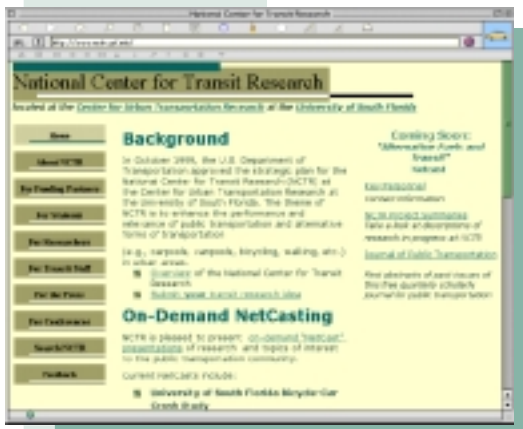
National Center for Transit Research

http://www.nctr.usf.edu/

National Center for Transit Research

located at the Center for Urban Transportation Research at the University of South Florida

Home

About NCTR

For Funding Partners

For Students

For Researchers

For Transit Staff

For the Press

For Conferences

Search NCTR

Feedback

Background

In October 1999, the U.S. Department of Transportation approved the strategic plan for the National Center for Transit Research (NCTR) at the Center for Urban Transportation Research at the University of South Florida. The theme of NCTR is to enhance the performance and relevance of public transportation and alternative forms of transportation

(e.g., vanpools, carpools, bicycling, walking, etc.) in urban areas.

Overview of the National Center for Transit Research

Submit "great" transit research ideas

On-Demand NetCasting

NCTR is pleased to present on-demand "netcast" presentations of research and topics of interest to the public transportation community.

Current NetCasts include:

University of South Florida Bicycle-Car Crash Study

Coming Soon:
"Alternative Fuels and Transit"
Netcast

Key Personnel
contact information

NCTR Project Summaries
Take a look at descriptions of research in progress at NCTR

Journal of Public Transportation

Find abstracts of past issues of this free quarterly scholarly journal on public transportation